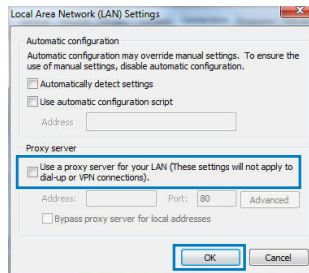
Local Area Network (LAN) Settings

Automatic configuration

Automatic configuration may override manual settings. To ensure the use of manual settings, disable automatic configuration.

Automatically detect settings

Use automatic configuration script

Address

Proxy server

Use a proxy server for your LAN (These settings will not apply to dial-up or VPN connections).

Address: Port: 80 Advanced

Bypass proxy server for local addresses

OK Cancel